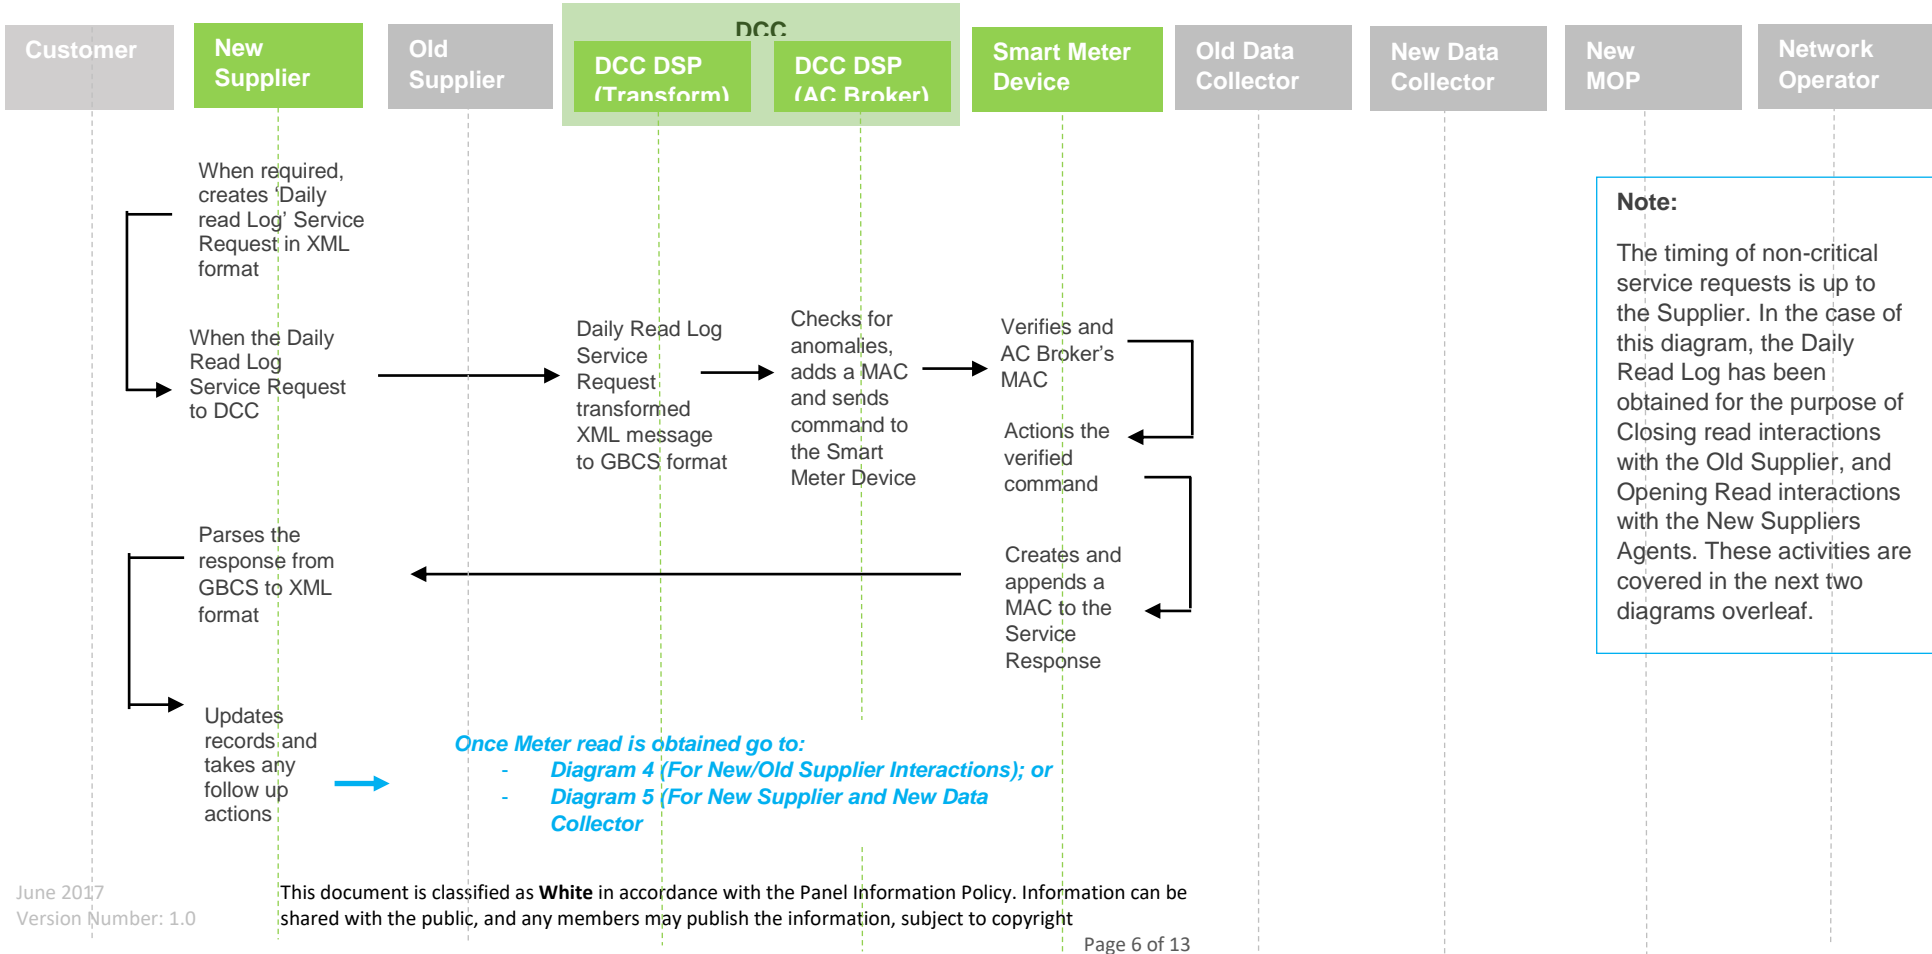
Customer

New Supplier

Old Supplier

DCC

DCC DSP (Transform)

DCC DSP (AC Broker)

Smart Meter Device

Old Data Collector

New Data Collector

New MOP

Network Operator

When required, creates 'Daily read Log' Service Request in XML format

When the Daily Read Log Service Request to DCC

Daily Read Log Service Request transformed XML message to GBCS format

Checks for anomalies, adds a MAC and sends command to the Smart Meter Device

Verifies and AC Broker's MAC

Actions the verified command

Creates and appends a MAC to the Service Response

Parses the response from GBCS to XML format

Updates records and takes any follow up actions

Once Meter read is obtained go to:
- Diagram 4 (For New/Old Supplier Interactions); or
- Diagram 5 (For New Supplier and New Data Collector

Note:

The timing of non-critical service requests is up to the Supplier. In the case of this diagram, the Daily Read Log has been obtained for the purpose of Closing read interactions with the Old Supplier, and Opening Read interactions with the New Suppliers Agents. These activities are covered in the next two diagrams overleaf.

June 2017
Version Number: 1.0

This document is classified as **White** in accordance with the Panel Information Policy. Information can be shared with the public, and any members may publish the information, subject to copyright

Page 6 of 13